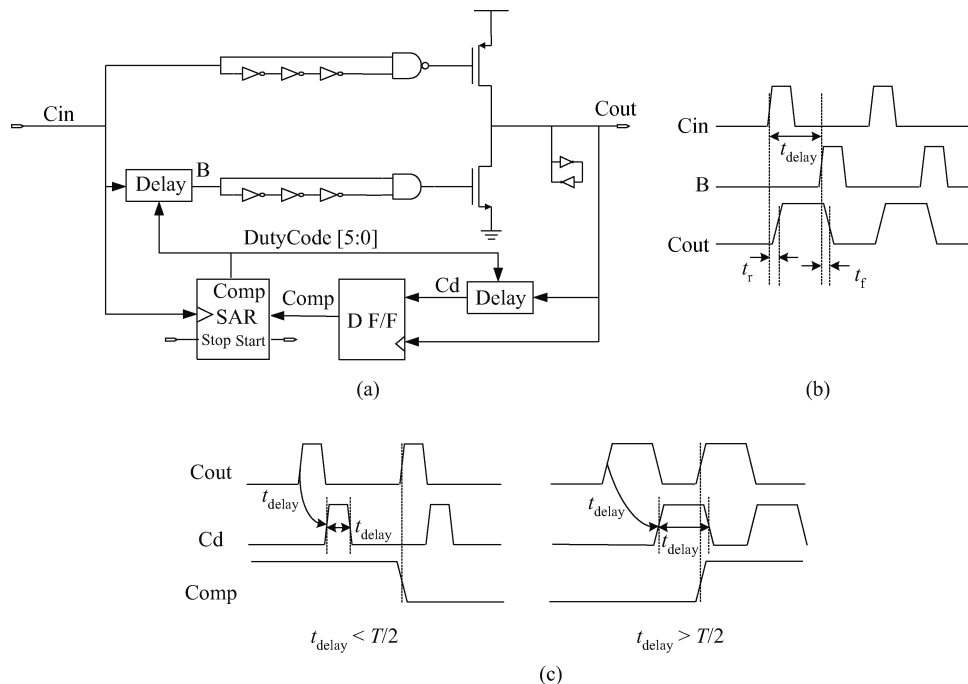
Cin
Cout
B
Delay
DutyCode [5:0]
Comp
SAR
Stop Start
Comp
D F/F
Cd
Delay
(a)

Cin
$t_{\text{delay}}$
B
Cout
$t_{\text{r}}$
$t_{\text{f}}$
(b)

Cout
$t_{\text{delay}}$
Cd
$t_{\text{delay}}$
Comp
$t_{\text{delay}} < T/2$

$t_{\text{delay}}$
$t_{\text{delay}}$
$t_{\text{delay}} > T/2$
(c)